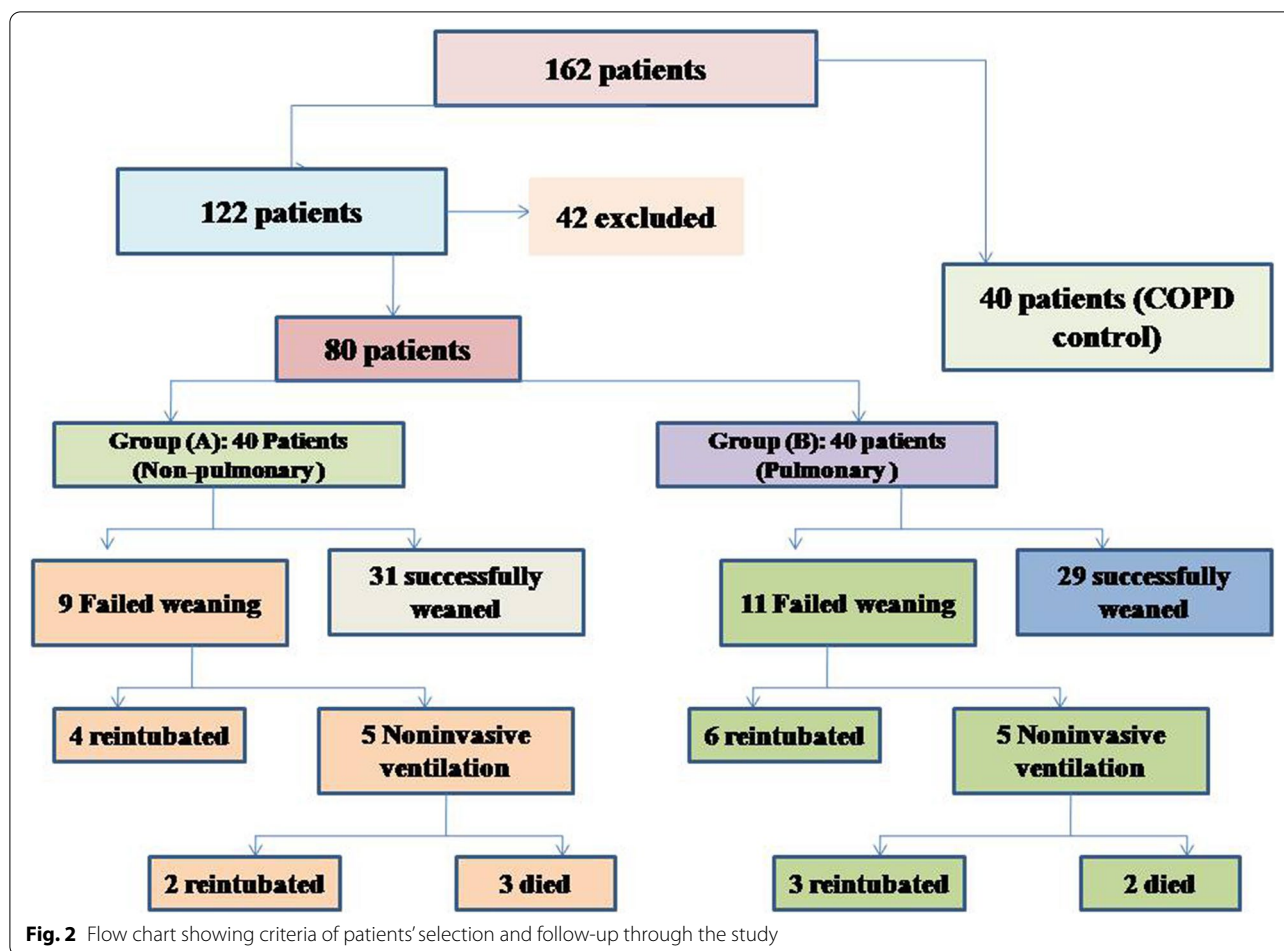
162 patients

122 patients

42 excluded

40 patients (COPD control)

80 patients

Group (A): 40 Patients (Non-pulmonary)

Group (B): 40 patients (Pulmonary)

9 Failed weaning

31 successfully weaned

11 Failed weaning

29 successfully weaned

4 reintubated

5 Noninvasive ventilation

6 reintubated

5 Noninvasive ventilation

2 reintubated

3 died

3 reintubated

2 died

**Fig. 2** Flow chart showing criteria of patients' selection and follow-up through the study